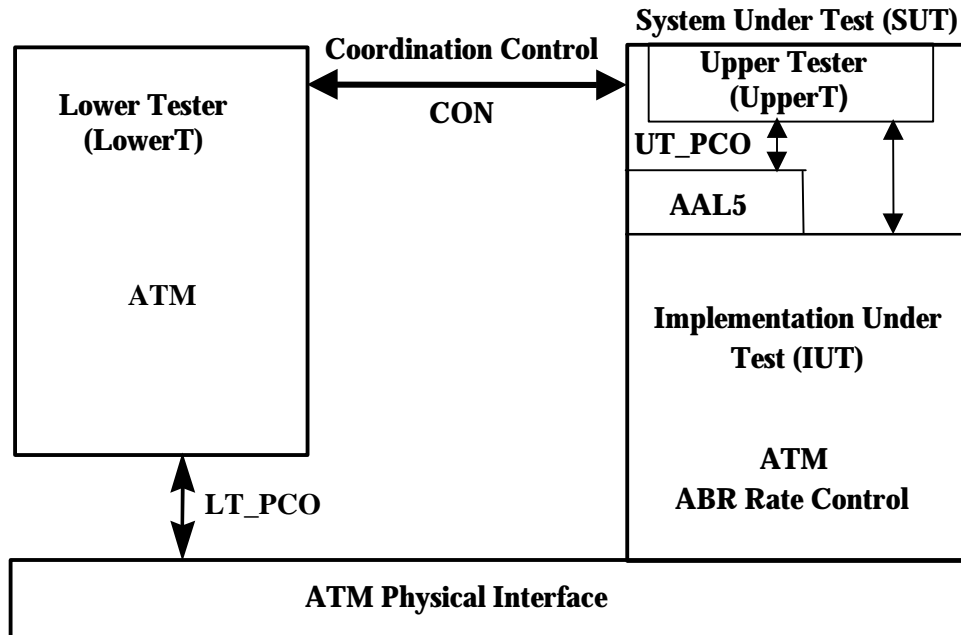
System Under Test (SUT)

Coordination Control

CON

Lower Tester (LowerT)

ATM

Upper Tester (UpperT)

UT_PCO

AAL5

Implementation Under Test (IUT)

ATM
ABR Rate Control

LT_PCO

ATM Physical Interface